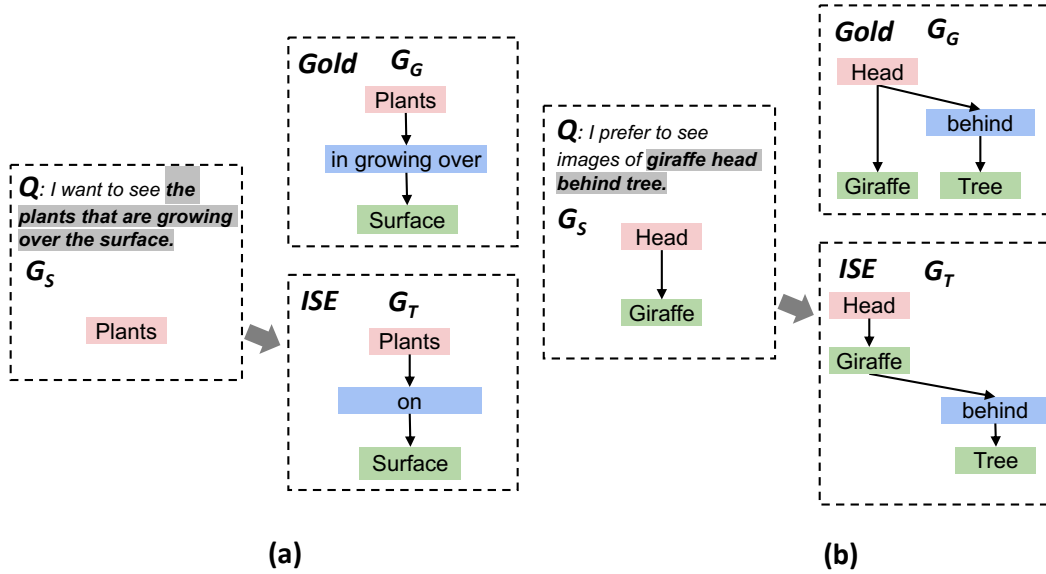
Q: I want to see the plants that are growing over the surface.

$G_S$

Plants

Gold $G_G$

Plants

in growing over

Surface

ISE $G_T$

Plants

on

Surface

(a)

Q: I prefer to see images of giraffe head behind tree.

$G_S$

Head

Giraffe

Gold $G_G$

Head

behind

Giraffe

Tree

ISE $G_T$

Head

Giraffe

behind

Tree

(b)